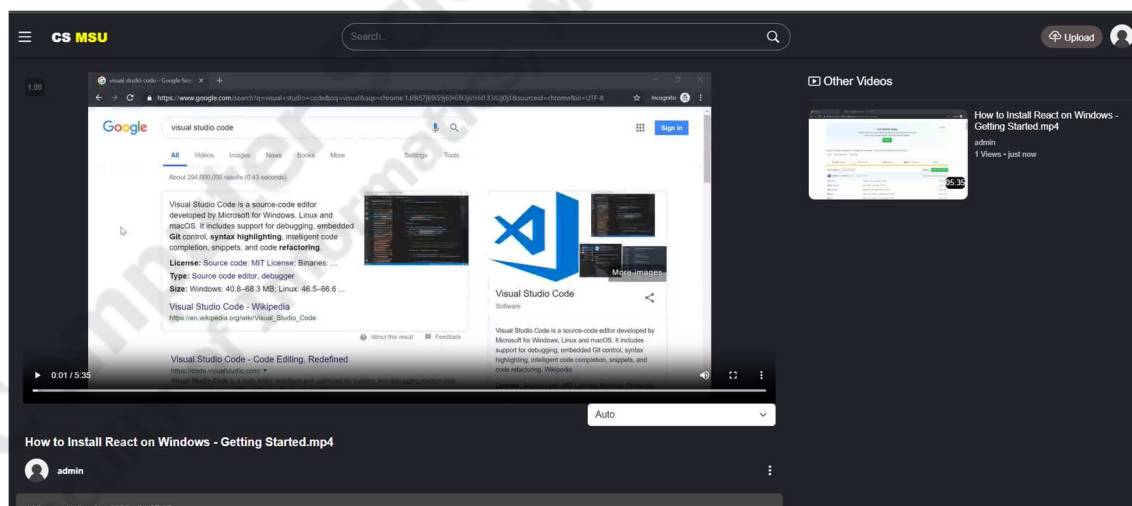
CS MSU

Search...

Upload

1.00

visual studio code - Google Sea... ×

https://www.google.com/search?q=visual+studio+code&oq=visual&aqs=chrome.1.69i57j69i59j69i65l3j69i60 3362j0j1&sourceid=chrome&ie=UTF-8

Incognito

Google visual studio code

Sign in

All Videos Images News Books More Settings Tools

About 294,000,000 results (0.43 seconds)

Visual Studio Code is a source-code editor developed by Microsoft for Windows, Linux and macOS. It includes support for debugging, embedded Git control, syntax highlighting, intelligent code completion, snippets, and code refactoring.

License: Source code: MIT License; Binaries: ...

Type: Source code editor, debugger

Size: Windows: 40.8–68.3 MB; Linux: 46.5–66.6 ...

Visual Studio Code - Wikipedia
https://en.wikipedia.org/wiki/Visual_Studio_Code

About this result Feedback

Visual Studio Code - Code Editing. Redefined
https://code.visualstudio.com/

More images

Visual Studio Code
Software

Visual Studio Code is a source-code editor developed by Microsoft for Windows, Linux and macOS. It includes support for debugging, embedded Git control, syntax highlighting, intelligent code completion, snippets, and code refactoring. Wikipedia

0:01 / 5:35

Auto

How to Install React on Windows - Getting Started.mp4

admin

Other Videos

05:35

How to Install React on Windows - Getting Started.mp4
admin
1 Views • just now